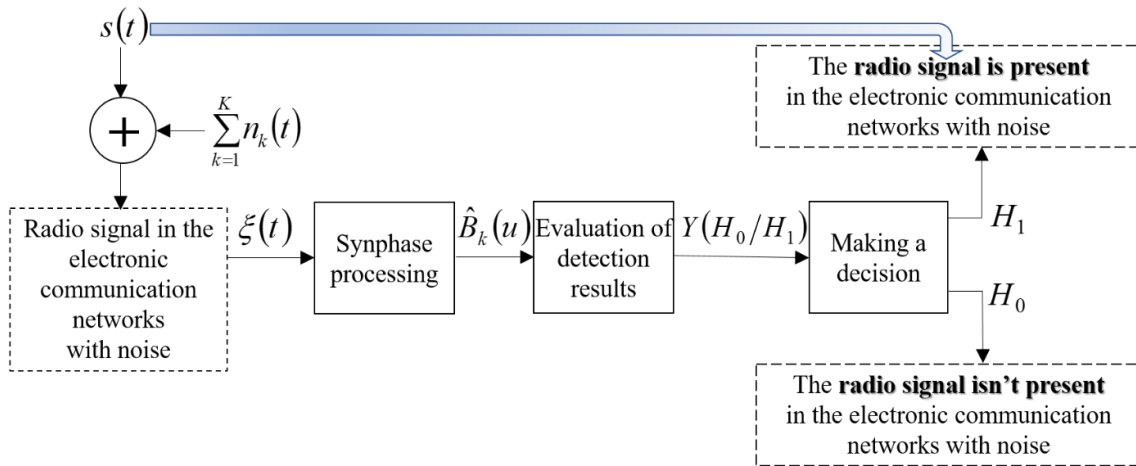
$s(t)$

$\sum_{k=1}^{K} n_k(t)$

+

The **radio signal is present** in the electronic communication networks with noise

Radio signal in the electronic communication networks with noise

$\xi(t)$

Synphase processing

$\hat{B}_k(u)$

Evaluation of detection results

$Y(H_0/H_1)$

Making a decision

$H_1$

$H_0$

The **radio signal isn't present** in the electronic communication networks with noise